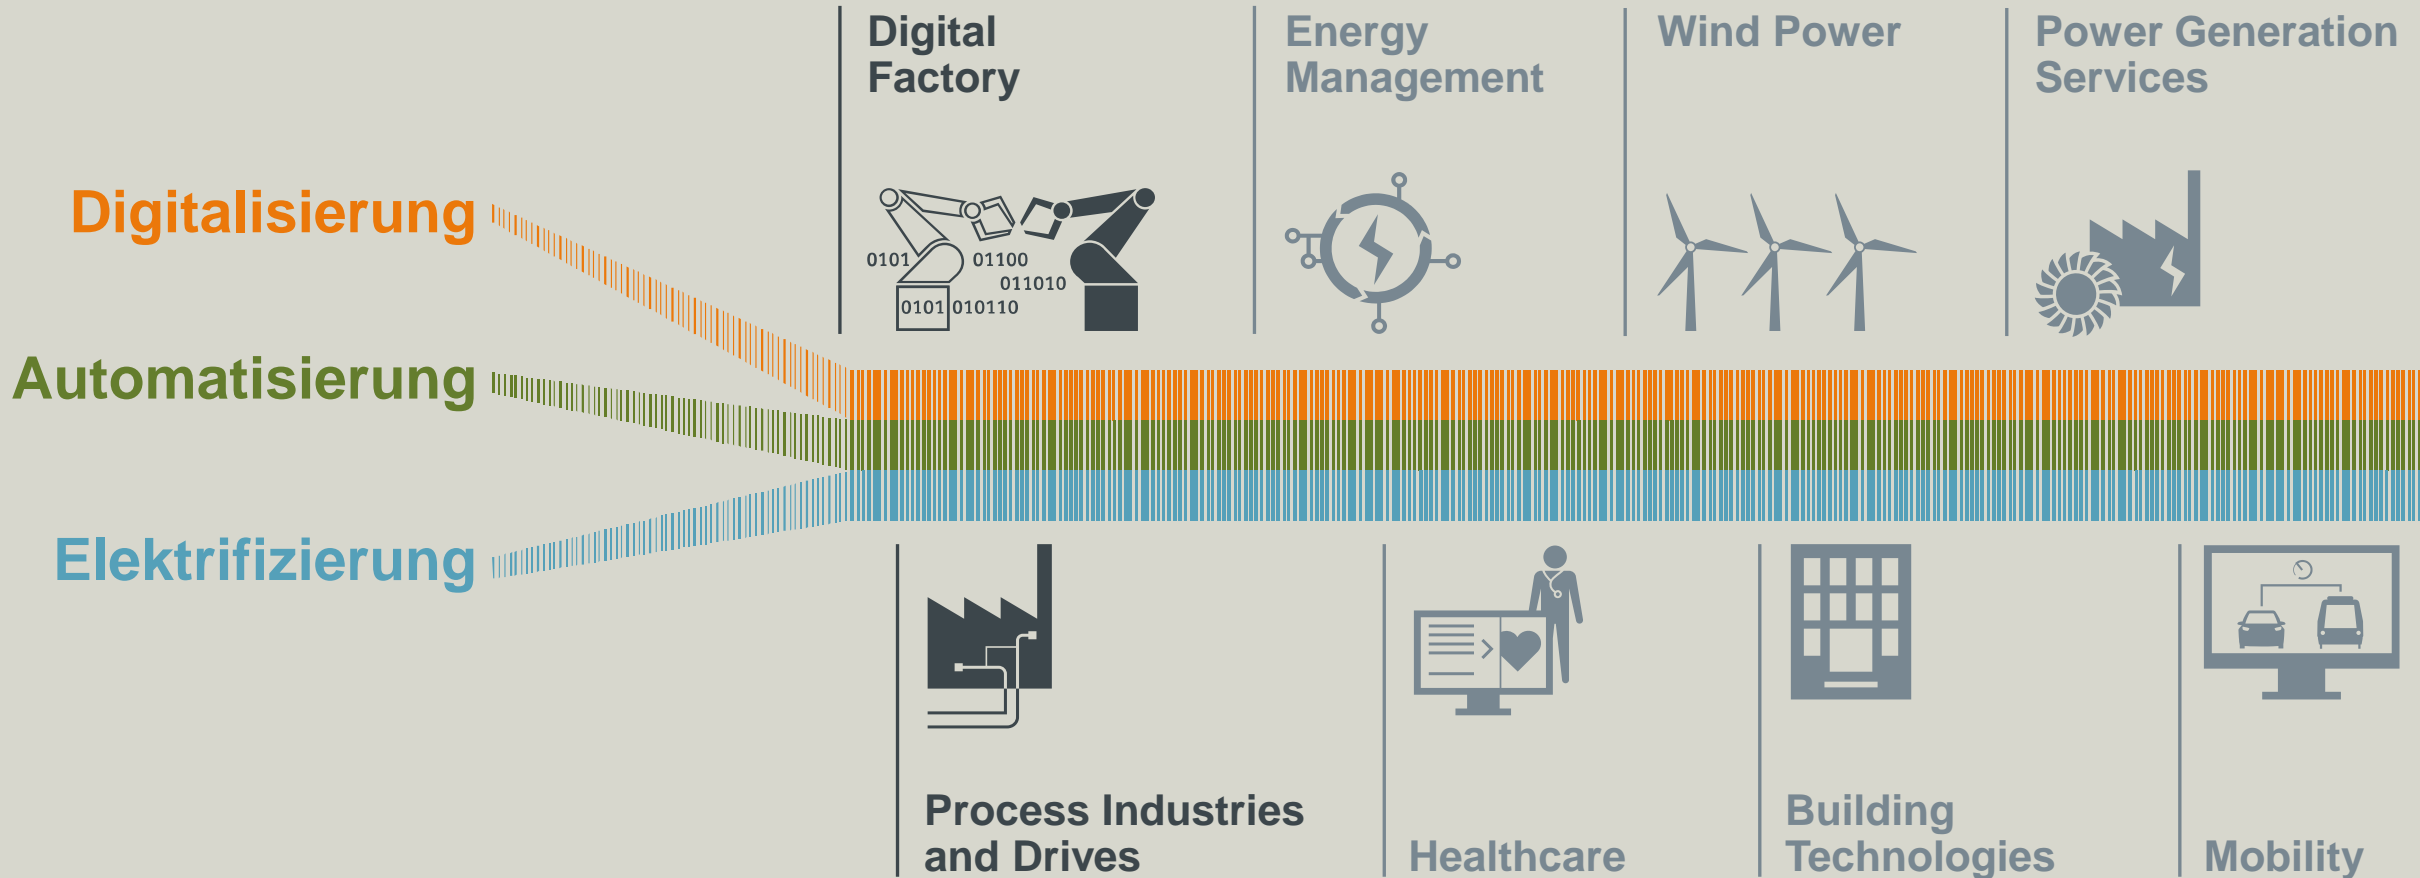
Digital Factory

Energy Management

Wind Power

Power Generation Services

Digitalisierung

Automatisierung

Elektrifizierung

0101
01100
011010
0101 010110

Process Industries and Drives

Healthcare

Building Technologies

Mobility